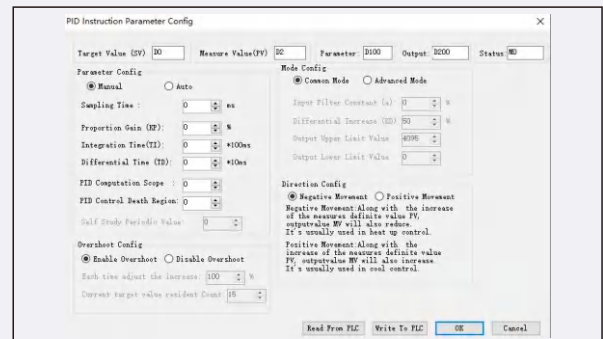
PID Instruction Parameter Config

Target Value (SV) D0 Measure Value(PV) D2 Parameter D100 Output D200 Status M0

Parameter Config

Manual Auto

Sampling Time : 0 ms

Proportion Gain (KP): 0 %

Integration Time(TI): 0 *100ms

Differential Time (TD): 0 *10ms

PID Computation Scope : 0

PID Control Death Region: 0

Self Study Periodic Value: 0

Overshoot Config

Enable Overshoot Disable Overshoot

Each time adjust the increase: 100 %

Current target value resident Count 15

Mode Config

Common Mode Advanced Mode

Input Filter Constant (a) 0 %

Differential Increase (KD) 50 %

Output Upper Limit Value 4095

Output Lower Limit Value 0

Direction Config

Negative Movement Positive Movement

Negative Movement:Along with the increase of the measures definite value PV, outputvalue MV will also reduce. It's usually used in heat up control.

Positive Movement:Along with the increase of the measures definite value PV, outputvalue MV will also increase. It's usually used in cool control.

Read From PLC Write To PLC OK Cancel